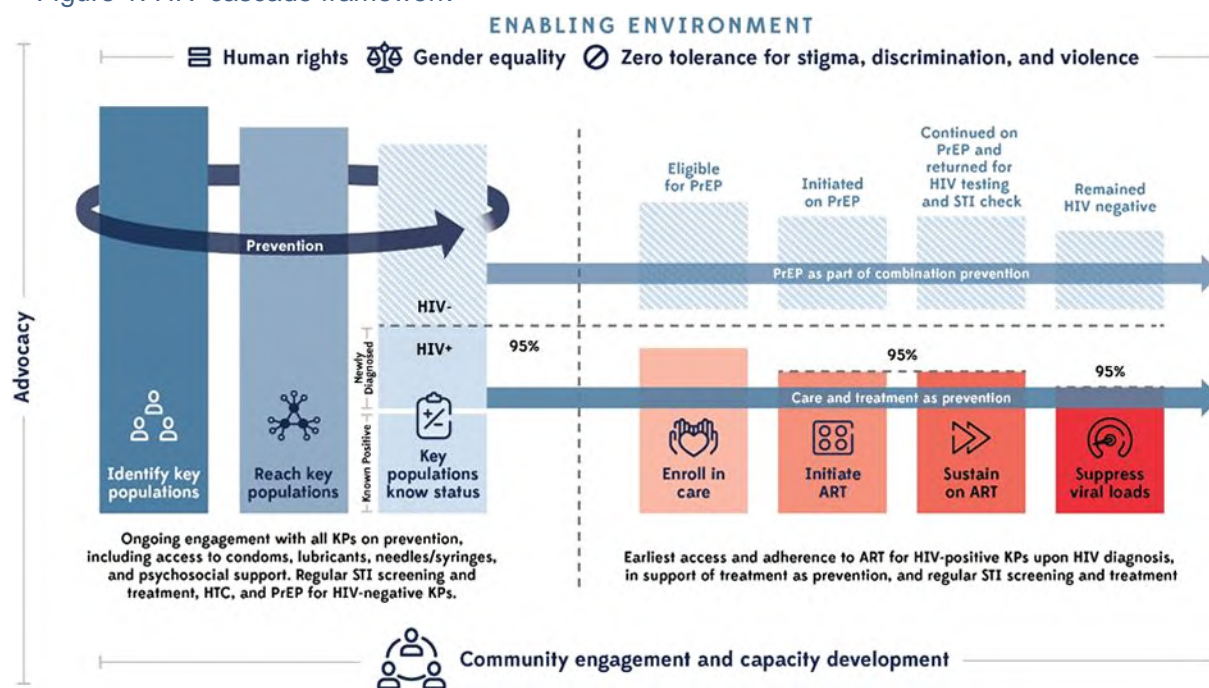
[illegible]

ENABLING ENVIRONMENT

Human rights Gender equality Zero tolerance for stigma, discrimination, and violence

Advocacy

Prevention

Identify key populations

Reach key populations

HIV-

HIV+

Newly Diagnosed

Known Positive

Key populations know status

95%

Eligible for PrEP

Initiated on PrEP

Continued on PrEP and returned for HIV testing and STI check

Remained HIV negative

PrEP as part of combination prevention

95%

95%

Care and treatment as prevention

Enroll in care

Initiate ART

Sustain on ART

Suppress viral loads

Ongoing engagement with all KPs on prevention, including access to condoms, lubricants, needles/syringes, and psychosocial support. Regular STI screening and treatment, HTC, and PrEP for HIV-negative KPs.

Earliest access and adherence to ART for HIV-positive KPs upon HIV diagnosis, in support of treatment as prevention, and regular STI screening and treatment

Community engagement and capacity development